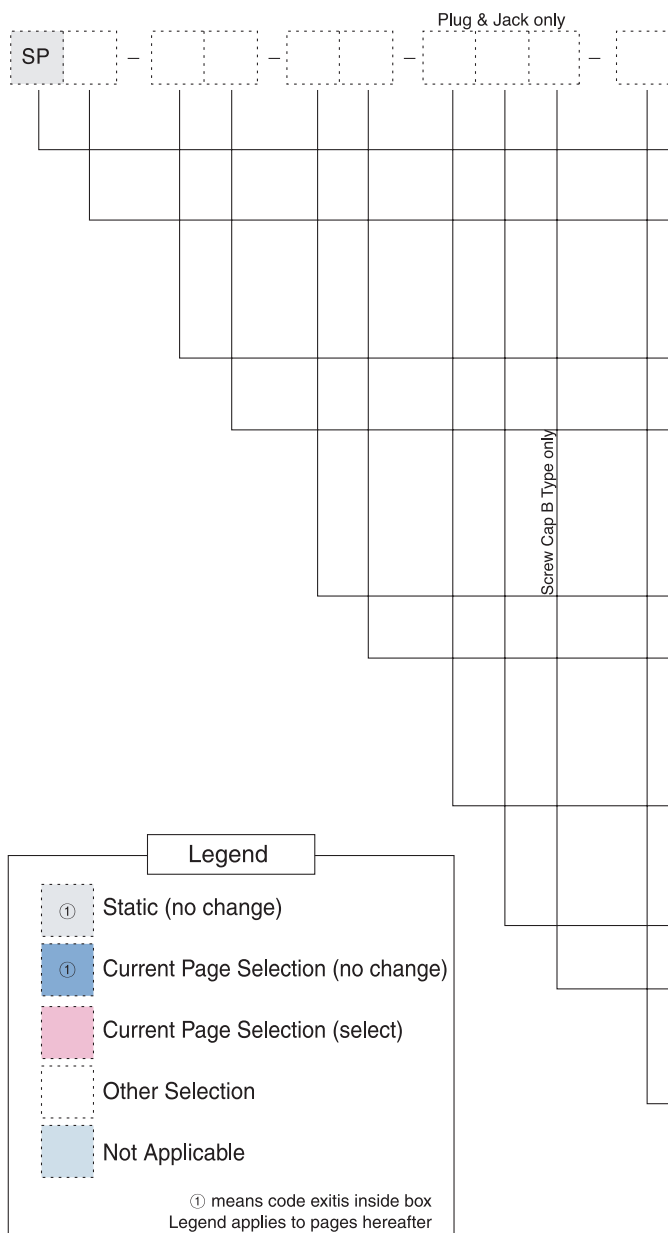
Plug & Jack only

SP – – – –

Screw Cap B Type only

Legend

① Static (no change)

① Current Page Selection (no change)

Current Page Selection (select)

Other Selection

Not Applicable

① means code exitis inside box
Legend applies to pages hereafter